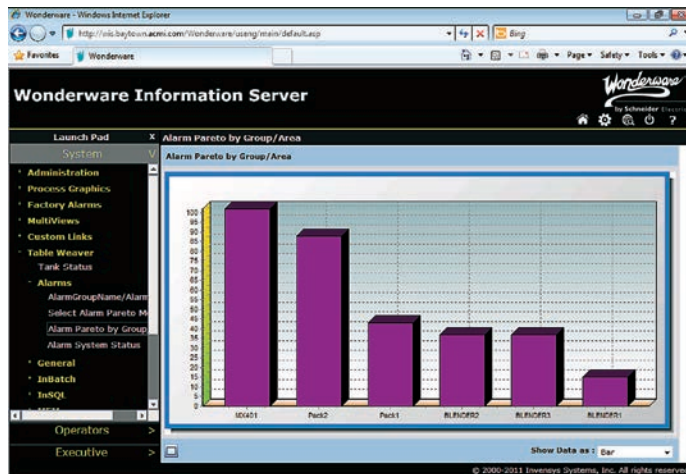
Wonderware - Windows Internet Explorer

http://wis.baytown.acme.com/Wonderware/useng/main/default.asp

Bing

Favorites

Wonderware

Page ▾ Safety ▾ Tools ▾

Wonderware Information Server

Wonderware

by Schneider Electric

Launch Pad

X

Alarm Pareto by Group/Area

System

Administration

Process Graphics

Factory Alarms

MultiViews

Custom Links

Table Weaver

Tank Status

Alarms

AlarmGroupName/Alarm

Select Alarm Pareto M

Alarm Pareto by Group

Alarm System Status

General

InBatch

InSQL

Operators

Executive

Alarm Pareto by Group/Area

100
95
90
85
80
75
70
65
60
55
50
45
40
35
30
25
20
15
10
5
0

MIX401

Pack2

Pack1

BLENDER2

BLENDER3

BLENDER1

Show Data as :

Bar

© 2000-2011 Invensys Systems, Inc. All rights reserved